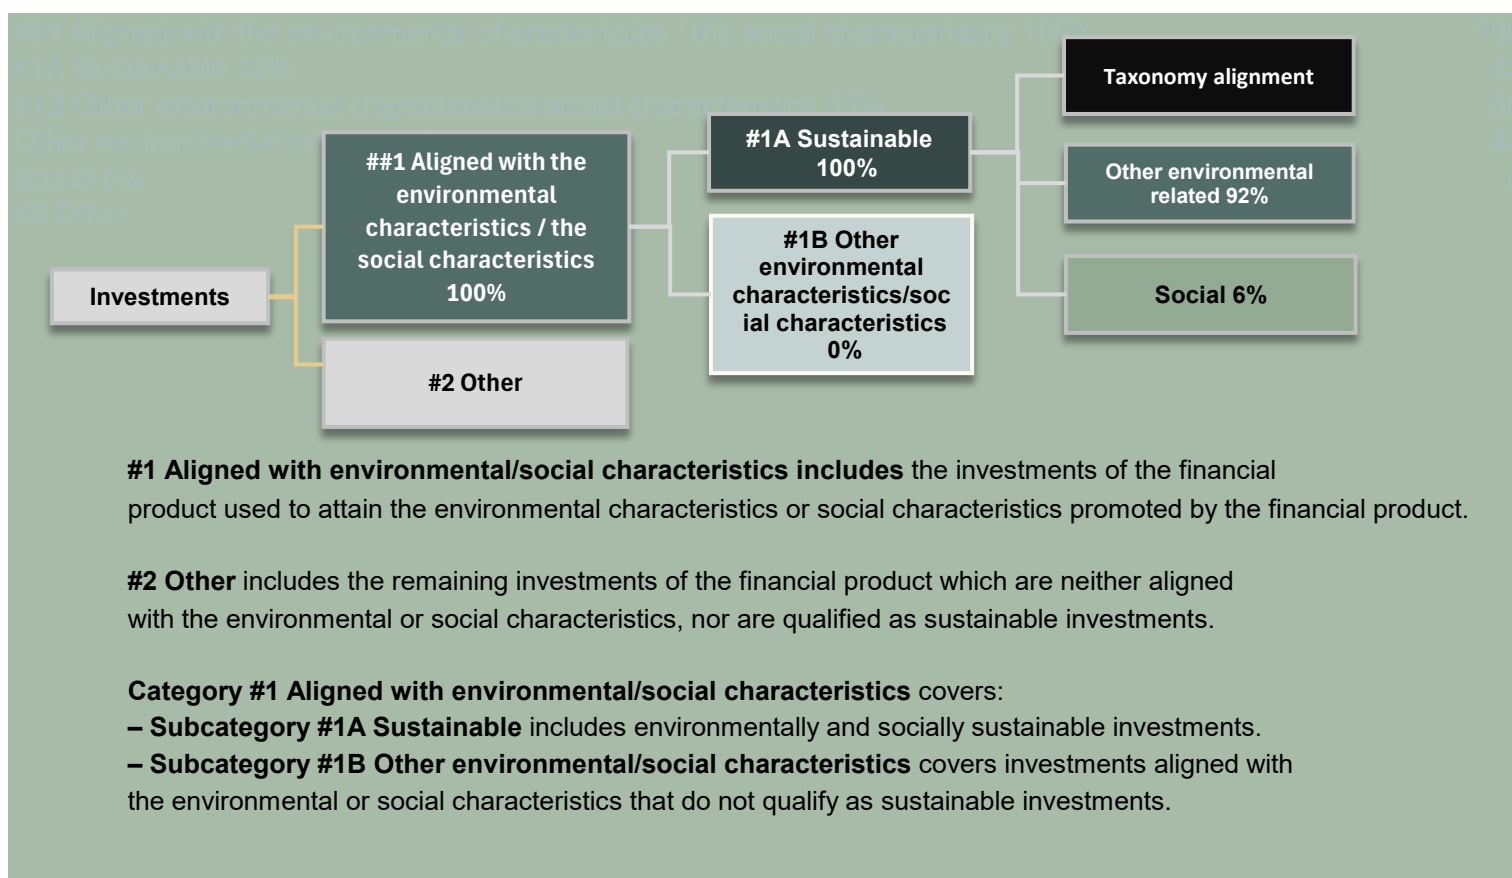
Investments

##1 Aligned with the environmental characteristics / the social characteristics 100%

#2 Other

#1A Sustainable 100%

#1B Other environmental characteristics/social characteristics 0%

Taxonomy alignment

Other environmental related 92%

Social 6%

#1 Aligned with environmental/social characteristics includes the investments of the financial product used to attain the environmental characteristics or social characteristics promoted by the financial product.

#2 Other includes the remaining investments of the financial product which are neither aligned with the environmental or social characteristics, nor are qualified as sustainable investments.

Category #1 Aligned with environmental/social characteristics covers:
– Subcategory #1A Sustainable includes environmentally and socially sustainable investments.
– Subcategory #1B Other environmental/social characteristics covers investments aligned with the environmental or social characteristics that do not qualify as sustainable investments.